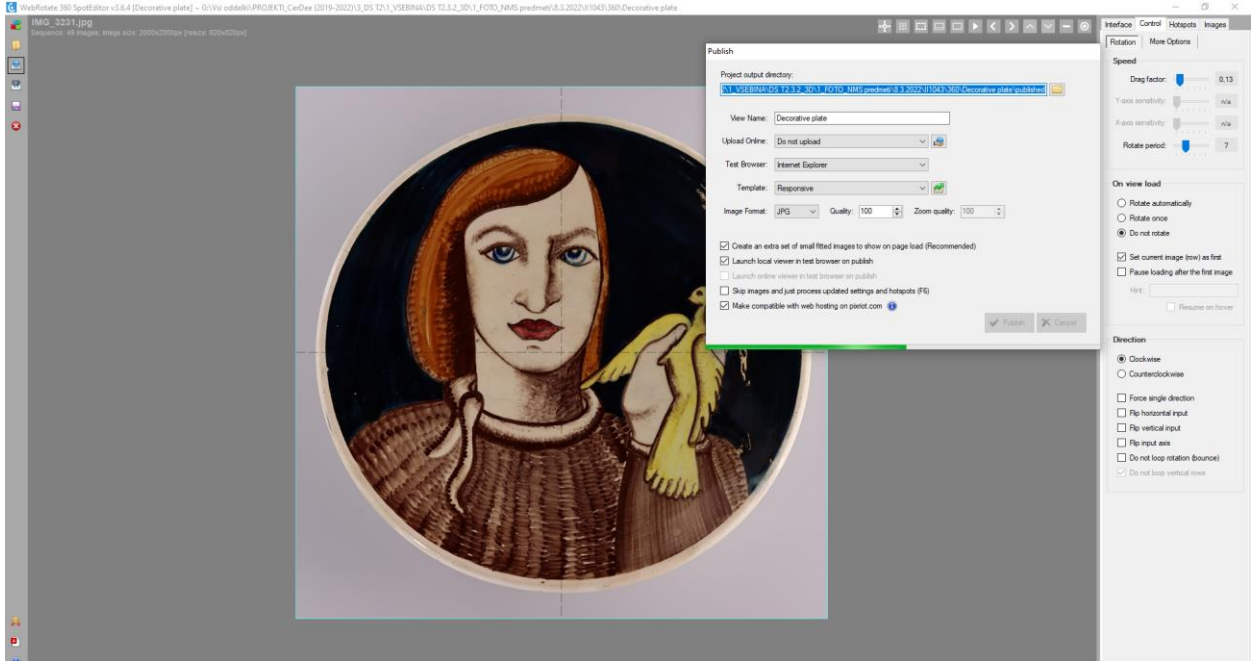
WebRotate 360 SpotEditor v3.6.4 [Decorative plate] – G:\Vsi oddelki\PROJEKTI_CerDee (2019-2022)\3_DS T2\1_VSEBINA\DS T2.3.2_3D\1_FOTO_NMS predmeti\8.3.2022\II1043\360\Decorative plate

IMG_3231.jpg
Sequence: 49 images; Image size: 2000x2000px [resize: 820x820px]

Publish

Project output directory:
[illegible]\1_VSEBINA\DS T2.3.2_3D\1_FOTO_NMS predmeti\8.3.2022\II1043\360\Decorative plate\published

View Name: Decorative plate

Upload Online: Do not upload

Test Browser: Internet Explorer

Template: Responsive

Image Format: JPG Quality: 100 Zoom quality: 100

Create an extra set of small fitted images to show on page load (Recommended)
Launch local viewer in test browser on publish
Launch online viewer in test browser on publish
Skip images and just process updated settings and hotspots (F6)
Make compatible with web hosting on pixlot.com

Publish Cancel

Interface Control Hotspots Images

Rotation More Options

Speed

Drag factor: 0,13
Y-axis sensitivity: n/a
X-axis sensitivity: n/a
Rotate period: 7

On view load

Rotate automatically
Rotate once
Do not rotate

Set current image (row) as first
Pause loading after the first image
Hint:
Resume on hover

Direction

Clockwise
Counterclockwise

Force single direction
Flip horizontal input
Flip vertical input
Flip input axis
Do not loop rotation (bounce)
Do not loop vertical rows